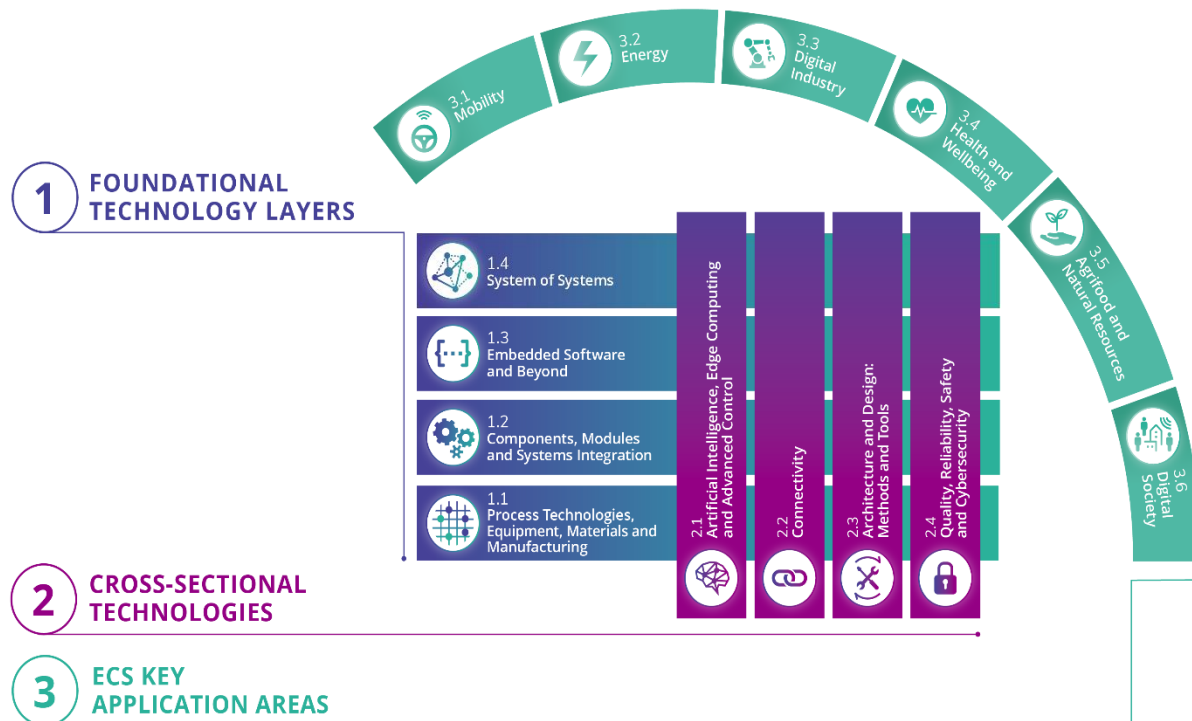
1 FOUNDATIONAL TECHNOLOGY LAYERS

1.4 System of Systems

1.3 Embedded Software and Beyond

1.2 Components, Modules and Systems Integration

1.1 Process Technologies, Equipment, Materials and Manufacturing

2.1 Artificial Intelligence, Edge Computing and Advanced Control

2.2 Connectivity

2.3 Architecture and Design: Methods and Tools

2.4 Quality, Reliability, Safety and Cybersecurity

3.1 Mobility

3.2 Energy

3.3 Digital Industry

3.4 Health and Wellbeing

3.5 Agrifood and Natural Resources

3.6 Digital Society

2 CROSS-SECTIONAL TECHNOLOGIES

3 ECS KEY APPLICATION AREAS